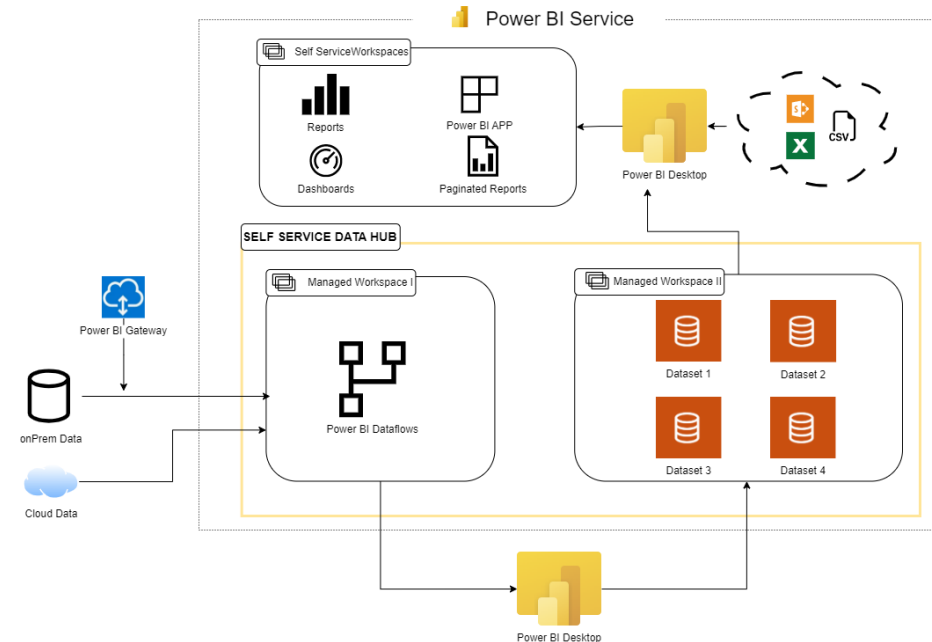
Power BI Service

Self ServiceWorkspaces

Reports

Power BI APP

Dashboards

Paginated Reports

Power BI Desktop

CSV

X

SELF SERVICE DATA HUB

Managed Workspace I

Managed Workspace II

Power BI Gateway

Power BI Dataflows

Dataset 1

Dataset 2

Dataset 3

Dataset 4

onPrem Data

Cloud Data

Power BI Desktop